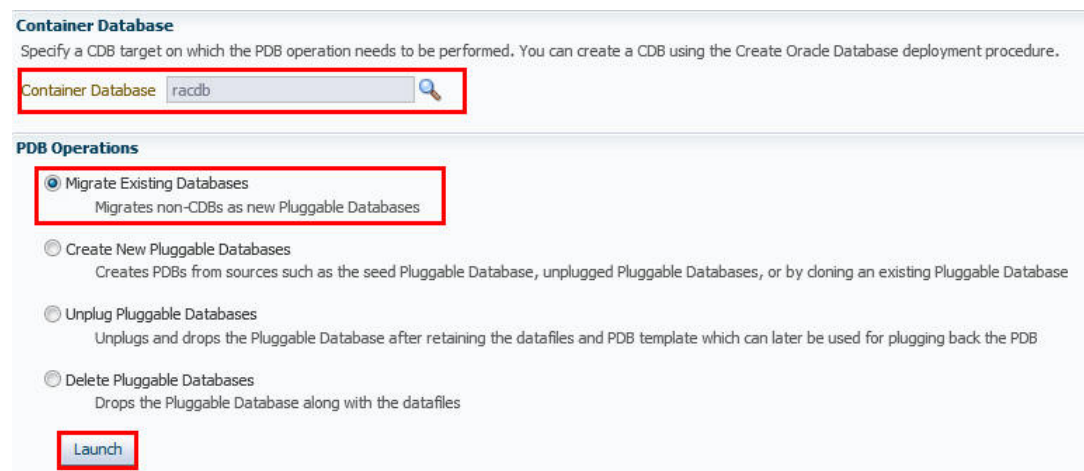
Container Database

Specify a CDB target on which the PDB operation needs to be performed. You can create a CDB using the Create Oracle Database deployment procedure.

Container Database racdb

PDB Operations

Migrate Existing Databases
Migrates non-CDBs as new Pluggable Databases

Create New Pluggable Databases
Creates PDBs from sources such as the seed Pluggable Database, unplugged Pluggable Databases, or by cloning an existing Pluggable Database

Unplug Pluggable Databases
Unplugs and drops the Pluggable Database after retaining the datafiles and PDB template which can later be used for plugging back the PDB

Delete Pluggable Databases
Drops the Pluggable Database along with the datafiles

Launch